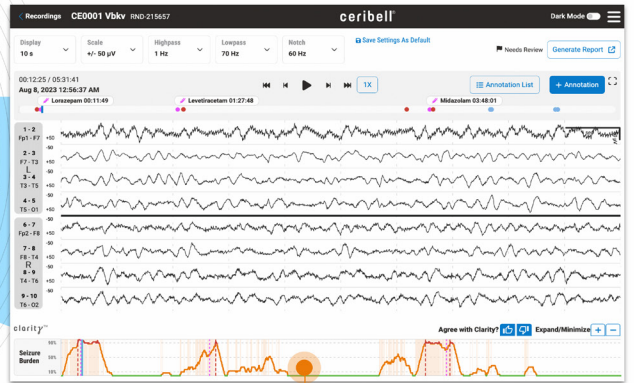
< Recordings CE0001 Vbkv RND-215657

ceribell

Dark Mode

Display
10 s

Scale
+/- 50 µV

Highpass
1 Hz

Lowpass
70 Hz

Notch
60 Hz

Save Settings As Default

Needs Review

Generate Report

00:12:25 / 05:31:41
Aug 8, 2023 12:56:37 AM

1X

Annotation List

+ Annotation

Lorazepam 00:11:49

Levetiracetam 01:27:48

Midazolam 03:48:01

1 - 2
Fp1 - F7

2 - 3
F7 - T3

L

3 - 4
T3 - T5

4 - 5
T5 - O1

6 - 7
Fp2 - F8

7 - 8
F8 - T4

R

8 - 9
T4 - T6

9 - 10
T6 - O2

+50
-50
+50
-50
+50
-50
+50
-50
+50
-50
+50
-50
+50
-50
+50
-50

clarity™

Agree with Clarity?

Expand/Minimize

Seizure Burden

90%
50%
10%